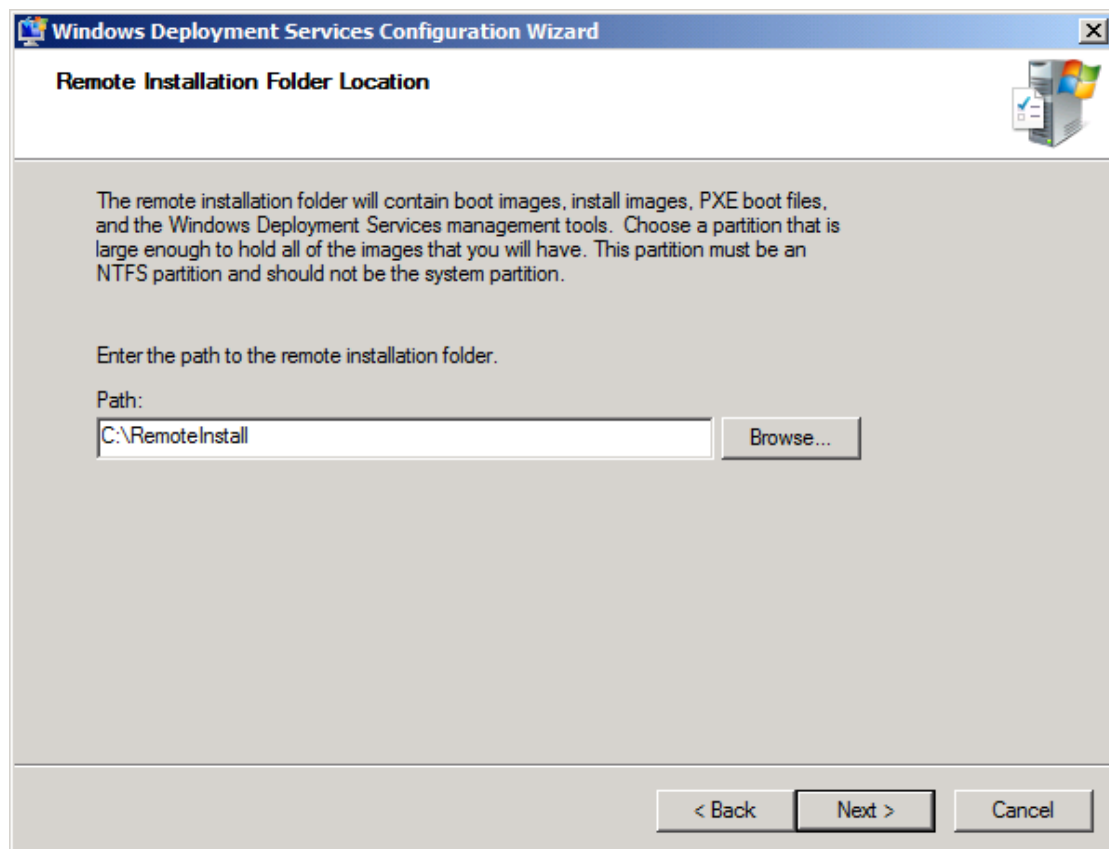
Windows Deployment Services Configuration Wizard

Remote Installation Folder Location

The remote installation folder will contain boot images, install images, PXE boot files, and the Windows Deployment Services management tools. Choose a partition that is large enough to hold all of the images that you will have. This partition must be an NTFS partition and should not be the system partition.

Enter the path to the remote installation folder.

Path:

C:\RemoteInstall

Browse...

< Back

Next >

Cancel